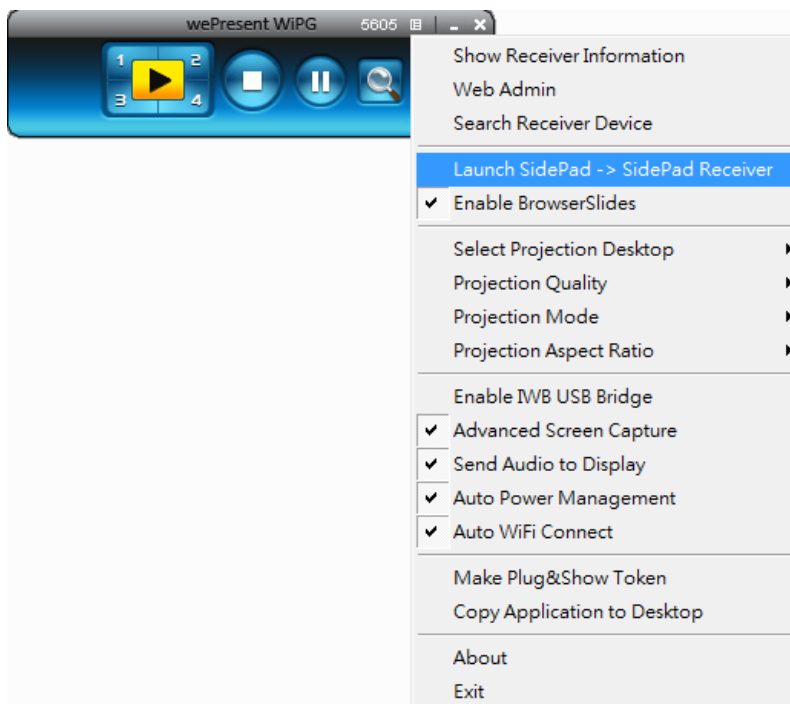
wePresent WiPG 5605

1 2 3 4

Show Receiver Information
Web Admin
Search Receiver Device

Launch SidePad -> SidePad Receiver
✔ Enable BrowserSlides

Select Projection Desktop
Projection Quality
Projection Mode
Projection Aspect Ratio

Enable IWB USB Bridge
✔ Advanced Screen Capture
✔ Send Audio to Display
✔ Auto Power Management
✔ Auto WiFi Connect

Make Plug&Show Token
Copy Application to Desktop

About
Exit